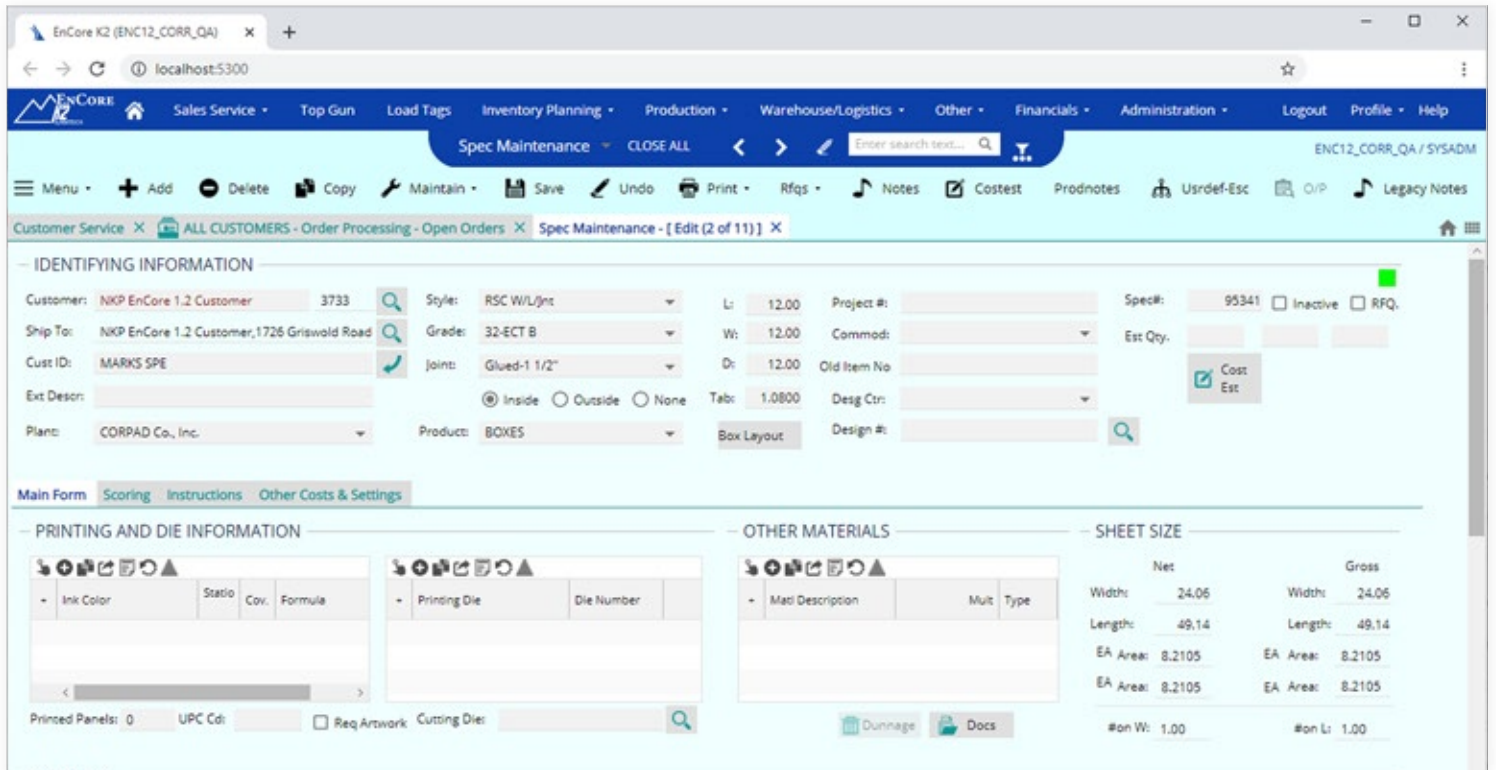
EnCore K2 (ENC12_CORR_QA) ×

localhost:5300

EnCore K2

Sales Service ▾ Top Gun Load Tags Inventory Planning ▾ Production ▾ Warehouse/Logistics ▾ Other ▾ Financials ▾ Administration ▾ Logout Profile ▾ Help

Spec Maintenance ▾ CLOSE ALL Enter search text... ENC12_CORR_QA / SYSADM

Menu ▾ Add Delete Copy Maintain ▾ Save Undo Print ▾ Rfqs ▾ Notes Costest Prodnotes Usrdef-Esc O/P Legacy Notes

Customer Service × ALL CUSTOMERS - Order Processing - Open Orders × Spec Maintenance - [ Edit (2 of 11) ] ×

IDENTIFYING INFORMATION

Customer: NKP EnCore 1.2 Customer 3733
Ship To: NKP EnCore 1.2 Customer,1726 Griswold Road
Cust ID: MARKS SPE
Ext Descr:
Plant: CORPAD Co., Inc.

Style: RSC W/L/Jnt
Grade: 32-ECT B
Joint: Glued-1 1/2"
Inside Outside None
Product: BOXES

L: 12.00
W: 12.00
D: 12.00
Tab: 1.0800
Box Layout

Project #:
Commod:
Old Item No
Desg Ctr:
Design #:

Spec#: 95341 Inactive RFQ.
Est Qty.
Cost Est

Main Form Scoring Instructions Other Costs & Settings

PRINTING AND DIE INFORMATION

Ink Color | Statio | Cov. | Formula

Printing Die | Die Number

Printed Panels: 0 UPC Cd: Req Artwork Cutting Die:

OTHER MATERIALS

Matl Description | Mult | Type

Dunnage Docs

SHEET SIZE

Net
Width: 24.06
Length: 49.14
EA Area: 8.2105
EA Area: 8.2105
#on W: 1.00

Gross
Width: 24.06
Length: 49.14
EA Area: 8.2105
EA Area: 8.2105
#on L: 1.00